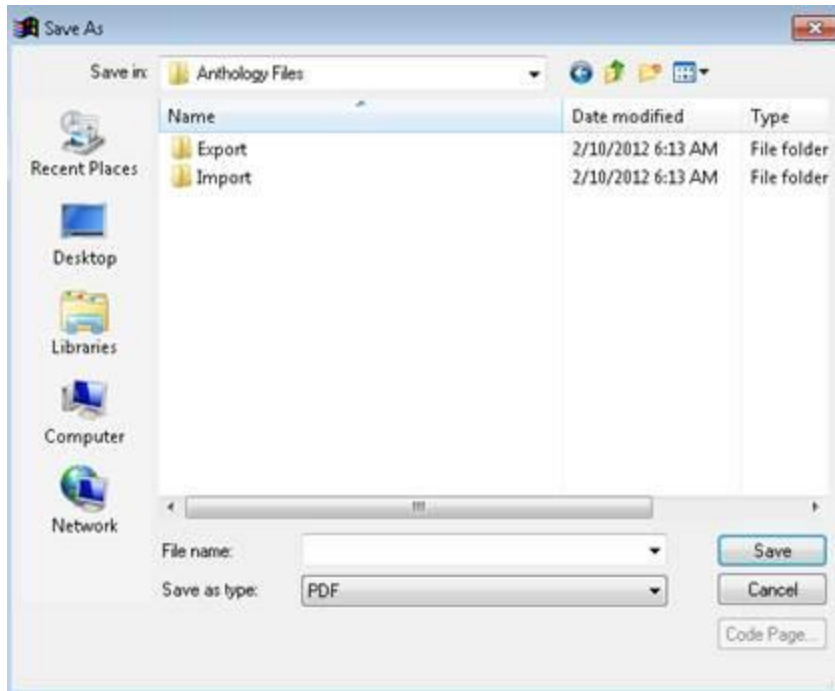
Save As

Save in: Anthology Files

Recent Places
Desktop
Libraries
Computer
Network

| Name | Date modified | Type |
|---|---|---|
| Export | 2/10/2012 6:13 AM | File folder |
| Import | 2/10/2012 6:13 AM | File folder |

File name:
Save as type: PDF

Save
Cancel
Code Page...